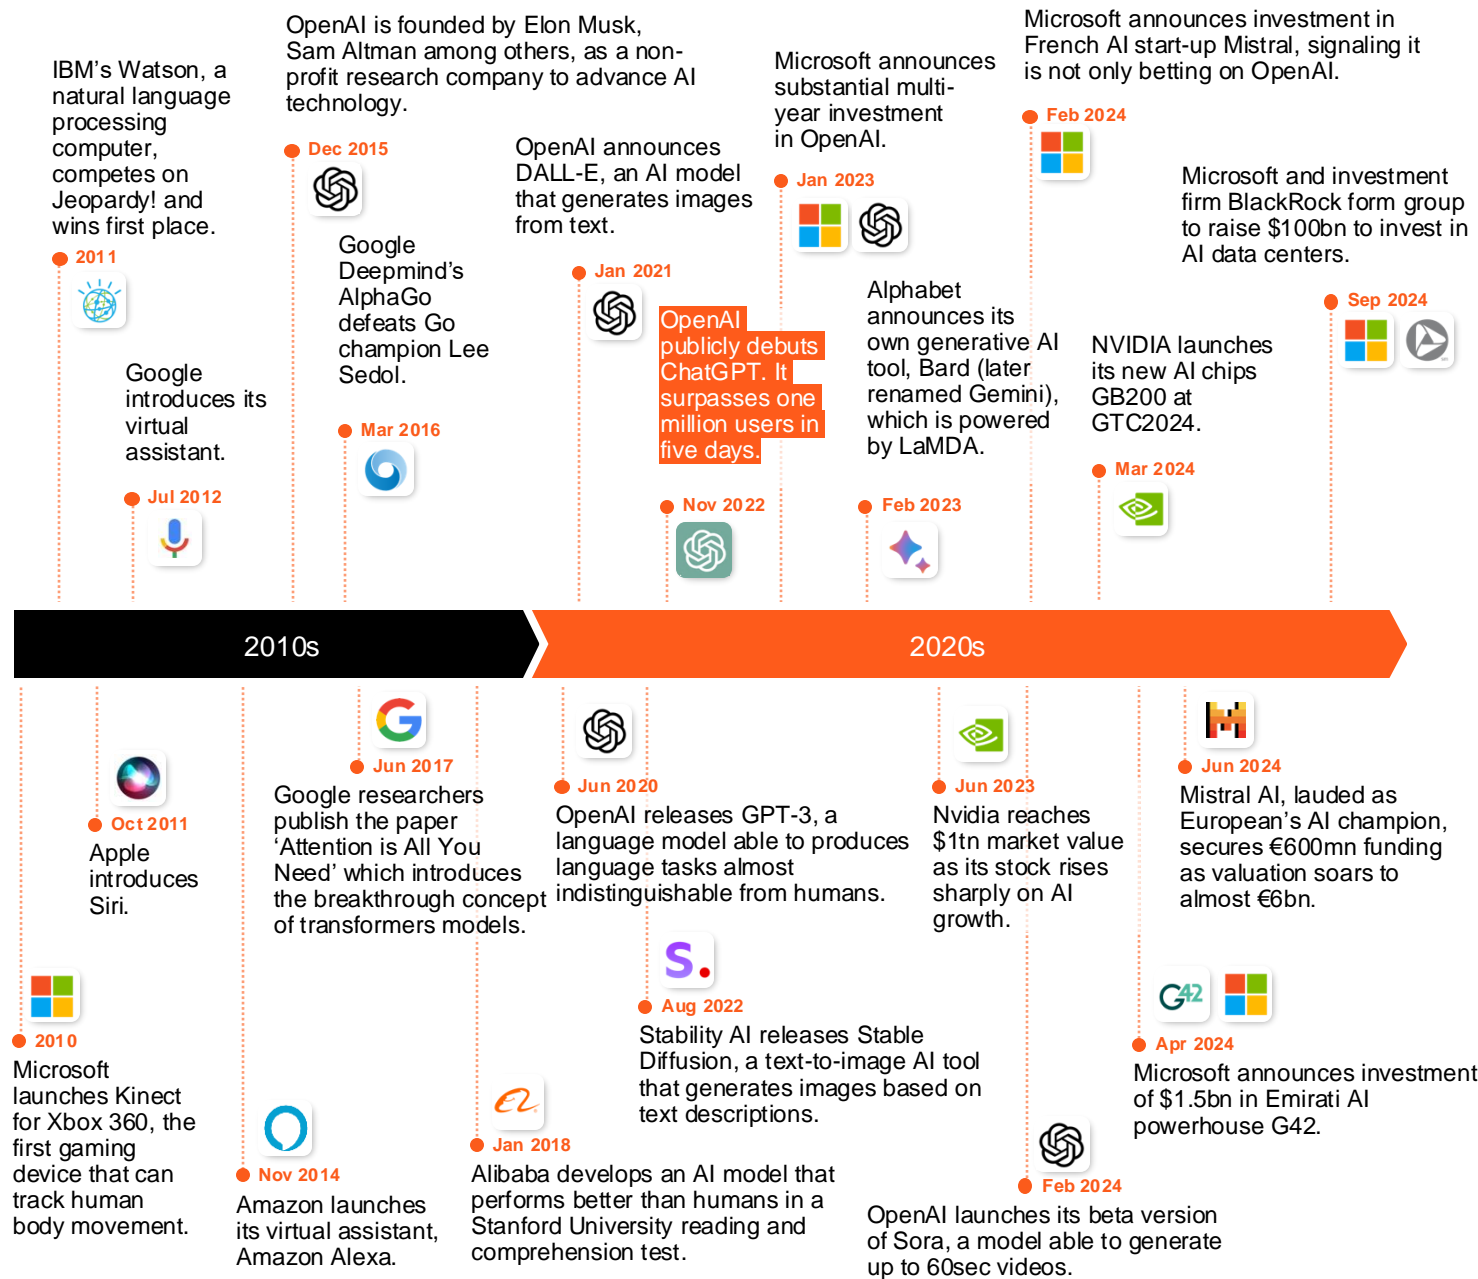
IBM's Watson, a natural language processing computer, competes on Jeopardy! and wins first place.

2011

Google introduces its virtual assistant.

Jul 2012

OpenAI is founded by Elon Musk, Sam Altman among others, as a non-profit research company to advance AI technology.

Dec 2015

Google Deepmind's AlphaGo defeats Go champion Lee Sedol.

Mar 2016

OpenAI announces DALL-E, an AI model that generates images from text.

Jan 2021

OpenAI publicly debuts ChatGPT. It surpasses one million users in five days.

Nov 2022

Microsoft announces substantial multi-year investment in OpenAI.

Jan 2023

Alphabet announces its own generative AI tool, Bard (later renamed Gemini), which is powered by LaMDA.

Feb 2023

Microsoft announces investment in French AI start-up Mistral, signaling it is not only betting on OpenAI.

Feb 2024

NVIDIA launches its new AI chips GB200 at GTC2024.

Mar 2024

Microsoft and investment firm BlackRock form group to raise $100bn to invest in AI data centers.

Sep 2024

2010s

2020s

2010

Microsoft launches Kinect for Xbox 360, the first gaming device that can track human body movement.

Oct 2011

Apple introduces Siri.

Nov 2014

Amazon launches its virtual assistant, Amazon Alexa.

Jun 2017

Google researchers publish the paper 'Attention is All You Need' which introduces the breakthrough concept of transformers models.

Jan 2018

Alibaba develops an AI model that performs better than humans in a Stanford University reading and comprehension test.

Jun 2020

OpenAI releases GPT-3, a language model able to produces language tasks almost indistinguishable from humans.

Aug 2022

Stability AI releases Stable Diffusion, a text-to-image AI tool that generates images based on text descriptions.

Jun 2023

Nvidia reaches $1tn market value as its stock rises sharply on AI growth.

Feb 2024

OpenAI launches its beta version of Sora, a model able to generate up to 60sec videos.

Apr 2024

Microsoft announces investment of $1.5bn in Emirati AI powerhouse G42.

Jun 2024

Mistral AI, lauded as European's AI champion, secures €600mn funding as valuation soars to almost €6bn.